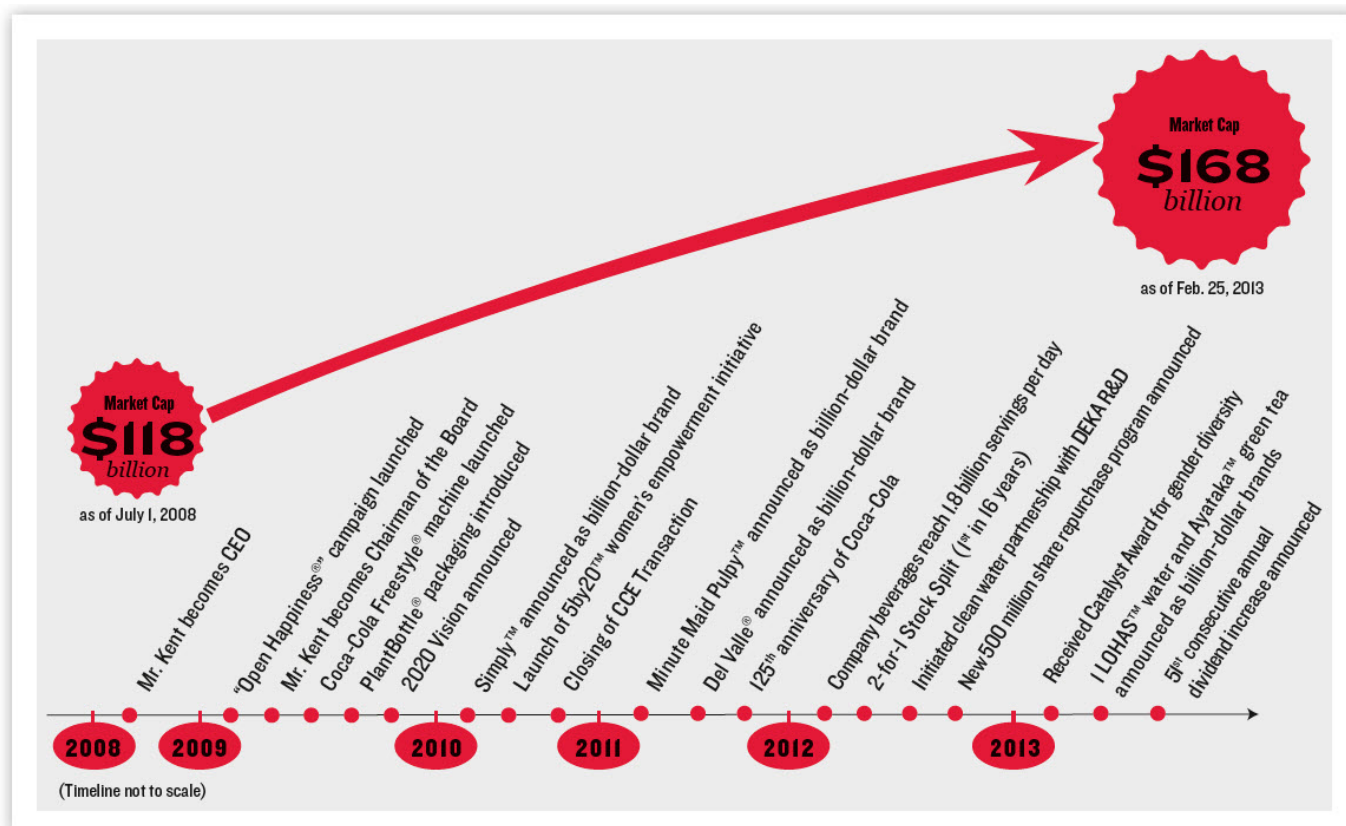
Market Cap
$168
billion
as of Feb. 25, 2013

Market Cap
$118
billion
as of July 1, 2008

Mr. Kent becomes CEO
"Open Happiness®" campaign launched
Mr. Kent becomes Chairman of the Board
Coca-Cola Freestyle® machine launched
PlantBottle® packaging introduced
2020 Vision announced
Simply™ announced as billion-dollar brand
Launch of 5by20™ women's empowerment initiative
Closing of CCE Transaction
Minute Maid Pulpy™ announced as billion-dollar brand
Del Valle® announced as billion-dollar brand
125th anniversary of Coca-Cola
Company beverages reach 1.8 billion servings per day
2-for-1 Stock Split (1st in 16 years)
Initiated clean water partnership with DEKA R&D
New 500 million share repurchase program announced
Received Catalyst Award for gender diversity
I LOHAS™ water and Ayataka™ green tea announced as billion-dollar brands
51st consecutive annual dividend increase announced

2008
2009
2010
2011
2012
2013
(Timeline not to scale)